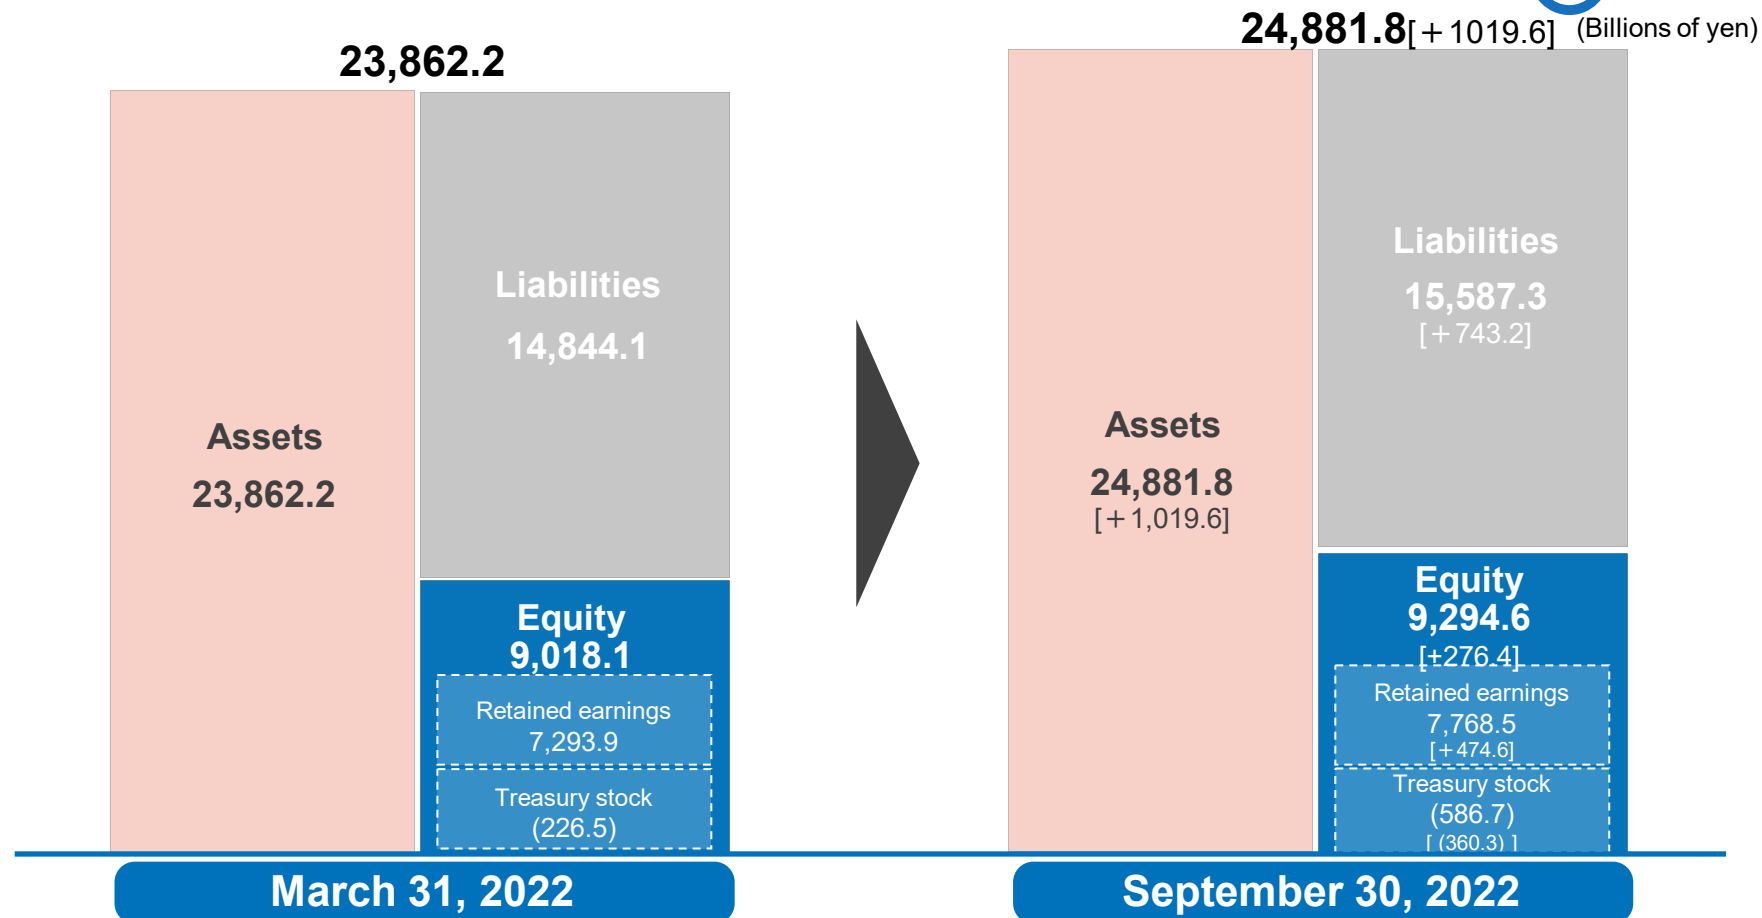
23,862.2

Assets
23,862.2

Liabilities
14,844.1

Equity
9,018.1

Retained earnings
7,293.9

Treasury stock
(226.5)

March 31, 2022

24,881.8[＋1019.6]

(Billions of yen)

Assets
24,881.8
[＋1,019.6]

Liabilities
15,587.3
[＋743.2]

Equity
9,294.6
[+276.4]

Retained earnings
7,768.5
[＋474.6]

Treasury stock
(586.7)
[ (360.3) ]

September 30, 2022